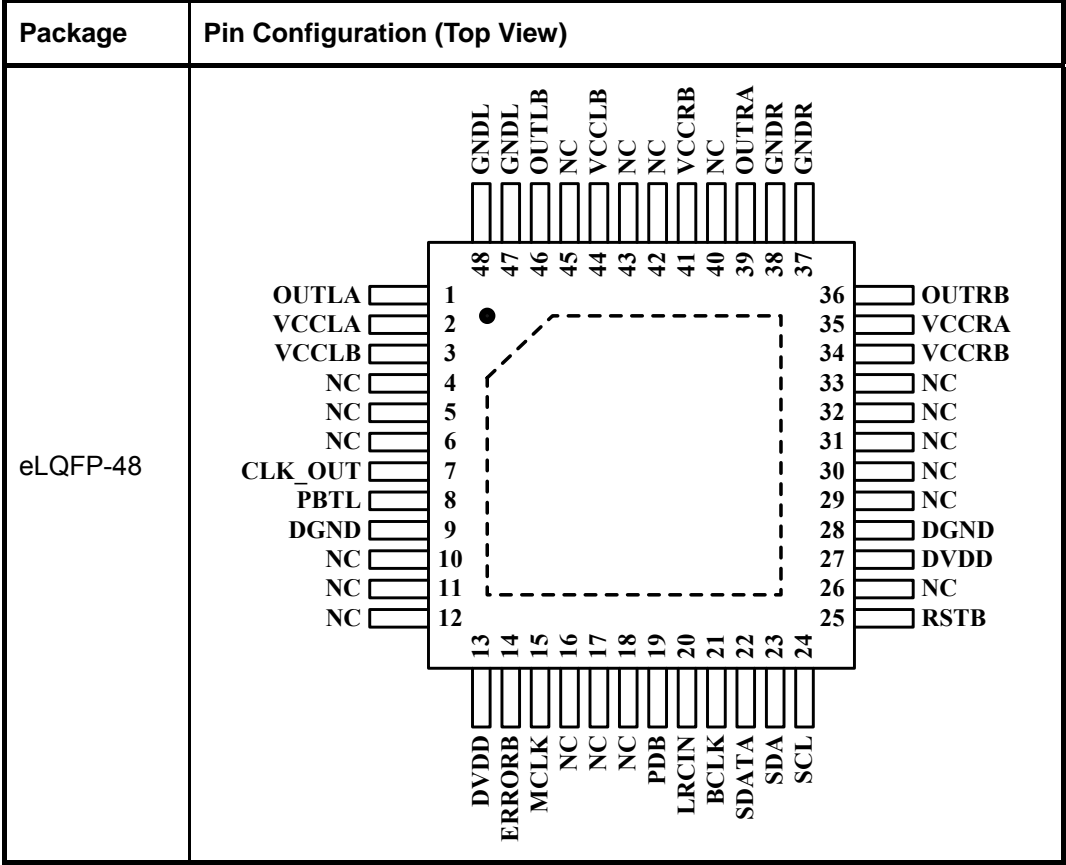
| Package | Pin Configuration (Top View) |
|---|---|
| eLQFP-48 | GNDL GNDL OUTLB NC VCCLB NC NC VCCRB NC OUTRA GNDR GNDR<br>48 47 46 45 44 43 42 41 40 39 38 37<br>OUTLA 1<br>VCCLA 2<br>VCCLB 3<br>NC 4<br>NC 5<br>NC 6<br>CLK_OUT 7<br>PBTL 8<br>DGND 9<br>NC 10<br>NC 11<br>NC 12<br>36 OUTRB<br>35 VCCRA<br>34 VCCRB<br>33 NC<br>32 NC<br>31 NC<br>30 NC<br>29 NC<br>28 DGND<br>27 DVDD<br>26 NC<br>25 RSTB<br>13 14 15 16 17 18 19 20 21 22 23 24<br>DVDD ERRORB MCLK NC NC NC PDB LRCIN BCLK SDATA SDA SCL |